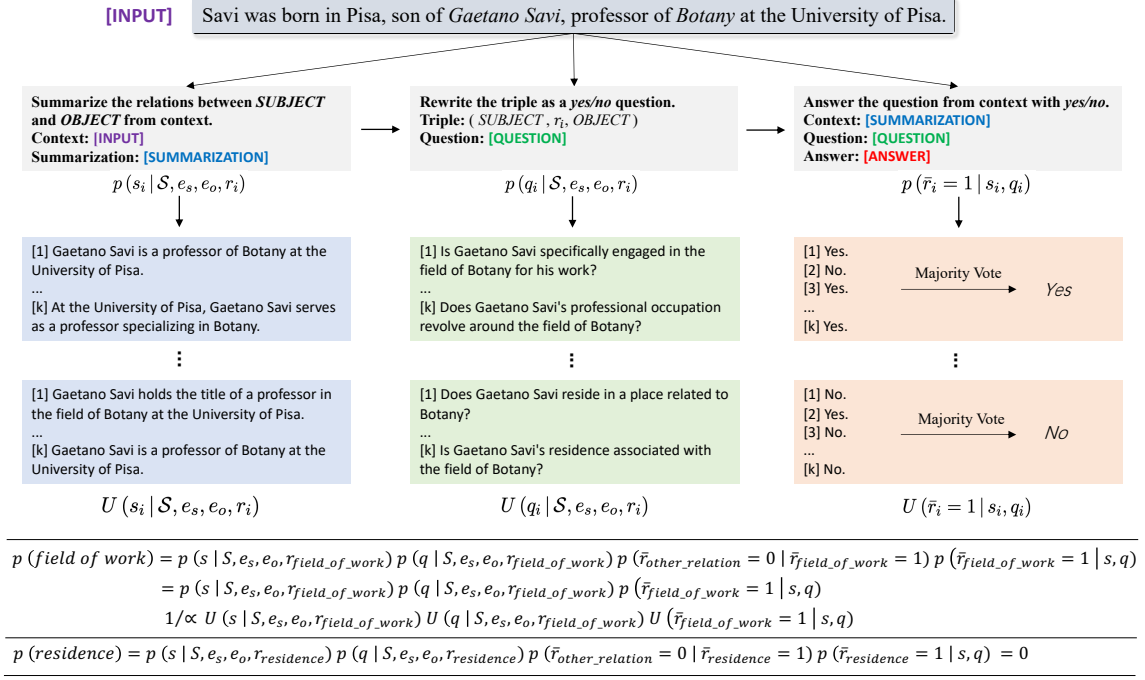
[INPUT] Savi was born in Pisa, son of *Gaetano Savi*, professor of *Botany* at the University of Pisa.

**Summarize the relations between *SUBJECT* and *OBJECT* from context.**
**Context:** [INPUT]
**Summarization:** [SUMMARIZATION]

$p(s_i \mid \mathcal{S}, e_s, e_o, r_i)$

[1] Gaetano Savi is a professor of Botany at the University of Pisa.
...
[k] At the University of Pisa, Gaetano Savi serves as a professor specializing in Botany.

⋮

[1] Gaetano Savi holds the title of a professor in the field of Botany at the University of Pisa.
...
[k] Gaetano Savi is a professor of Botany at the University of Pisa.

$U(s_i \mid \mathcal{S}, e_s, e_o, r_i)$

**Rewrite the triple as a *yes/no* question.**
**Triple:** ( *SUBJECT* , $r_i$, *OBJECT* )
**Question:** [QUESTION]

$p(q_i \mid \mathcal{S}, e_s, e_o, r_i)$

[1] Is Gaetano Savi specifically engaged in the field of Botany for his work?
...
[k] Does Gaetano Savi's professional occupation revolve around the field of Botany?

⋮

[1] Does Gaetano Savi reside in a place related to Botany?
...
[k] Is Gaetano Savi's residence associated with the field of Botany?

$U(q_i \mid \mathcal{S}, e_s, e_o, r_i)$

**Answer the question from context with *yes/no*.**
**Context:** [SUMMARIZATION]
**Question:** [QUESTION]
**Answer:** [ANSWER]

$p(\bar{r}_i = 1 \mid s_i, q_i)$

[1] Yes.
[2] No.
[3] Yes.
...
[k] Yes.

Majority Vote
*Yes*

⋮

[1] No.
[2] Yes.
[3] No.
...
[k] No.

Majority Vote
*No*

$U(\bar{r}_i = 1 \mid s_i, q_i)$

$p\,(field\ of\ work) = p\,(s \mid S, e_s, e_o, r_{field\_of\_work})\, p\,(q \mid S, e_s, e_o, r_{field\_of\_work})\, p\,(\bar{r}_{other\_relation} = 0 \mid \bar{r}_{field\_of\_work} = 1)\, p\,(\bar{r}_{field\_of\_work} = 1 \mid s, q)$
$= p\,(s \mid S, e_s, e_o, r_{field\_of\_work})\, p\,(q \mid S, e_s, e_o, r_{field\_of\_work})\, p\,(\bar{r}_{field\_of\_work} = 1 \mid s, q)$
$1/\propto\ U\,(s \mid S, e_s, e_o, r_{field\_of\_work})\, U\,(q \mid S, e_s, e_o, r_{field\_of\_work})\, U\,(\bar{r}_{field\_of\_work} = 1 \mid s, q)$

$p\,(residence) = p\,(s \mid S, e_s, e_o, r_{residence})\, p\,(q \mid S, e_s, e_o, r_{residence})\, p\,(\bar{r}_{other\_relation} = 0 \mid \bar{r}_{residence} = 1)\, p\,(\bar{r}_{residence} = 1 \mid s, q)\ = 0$